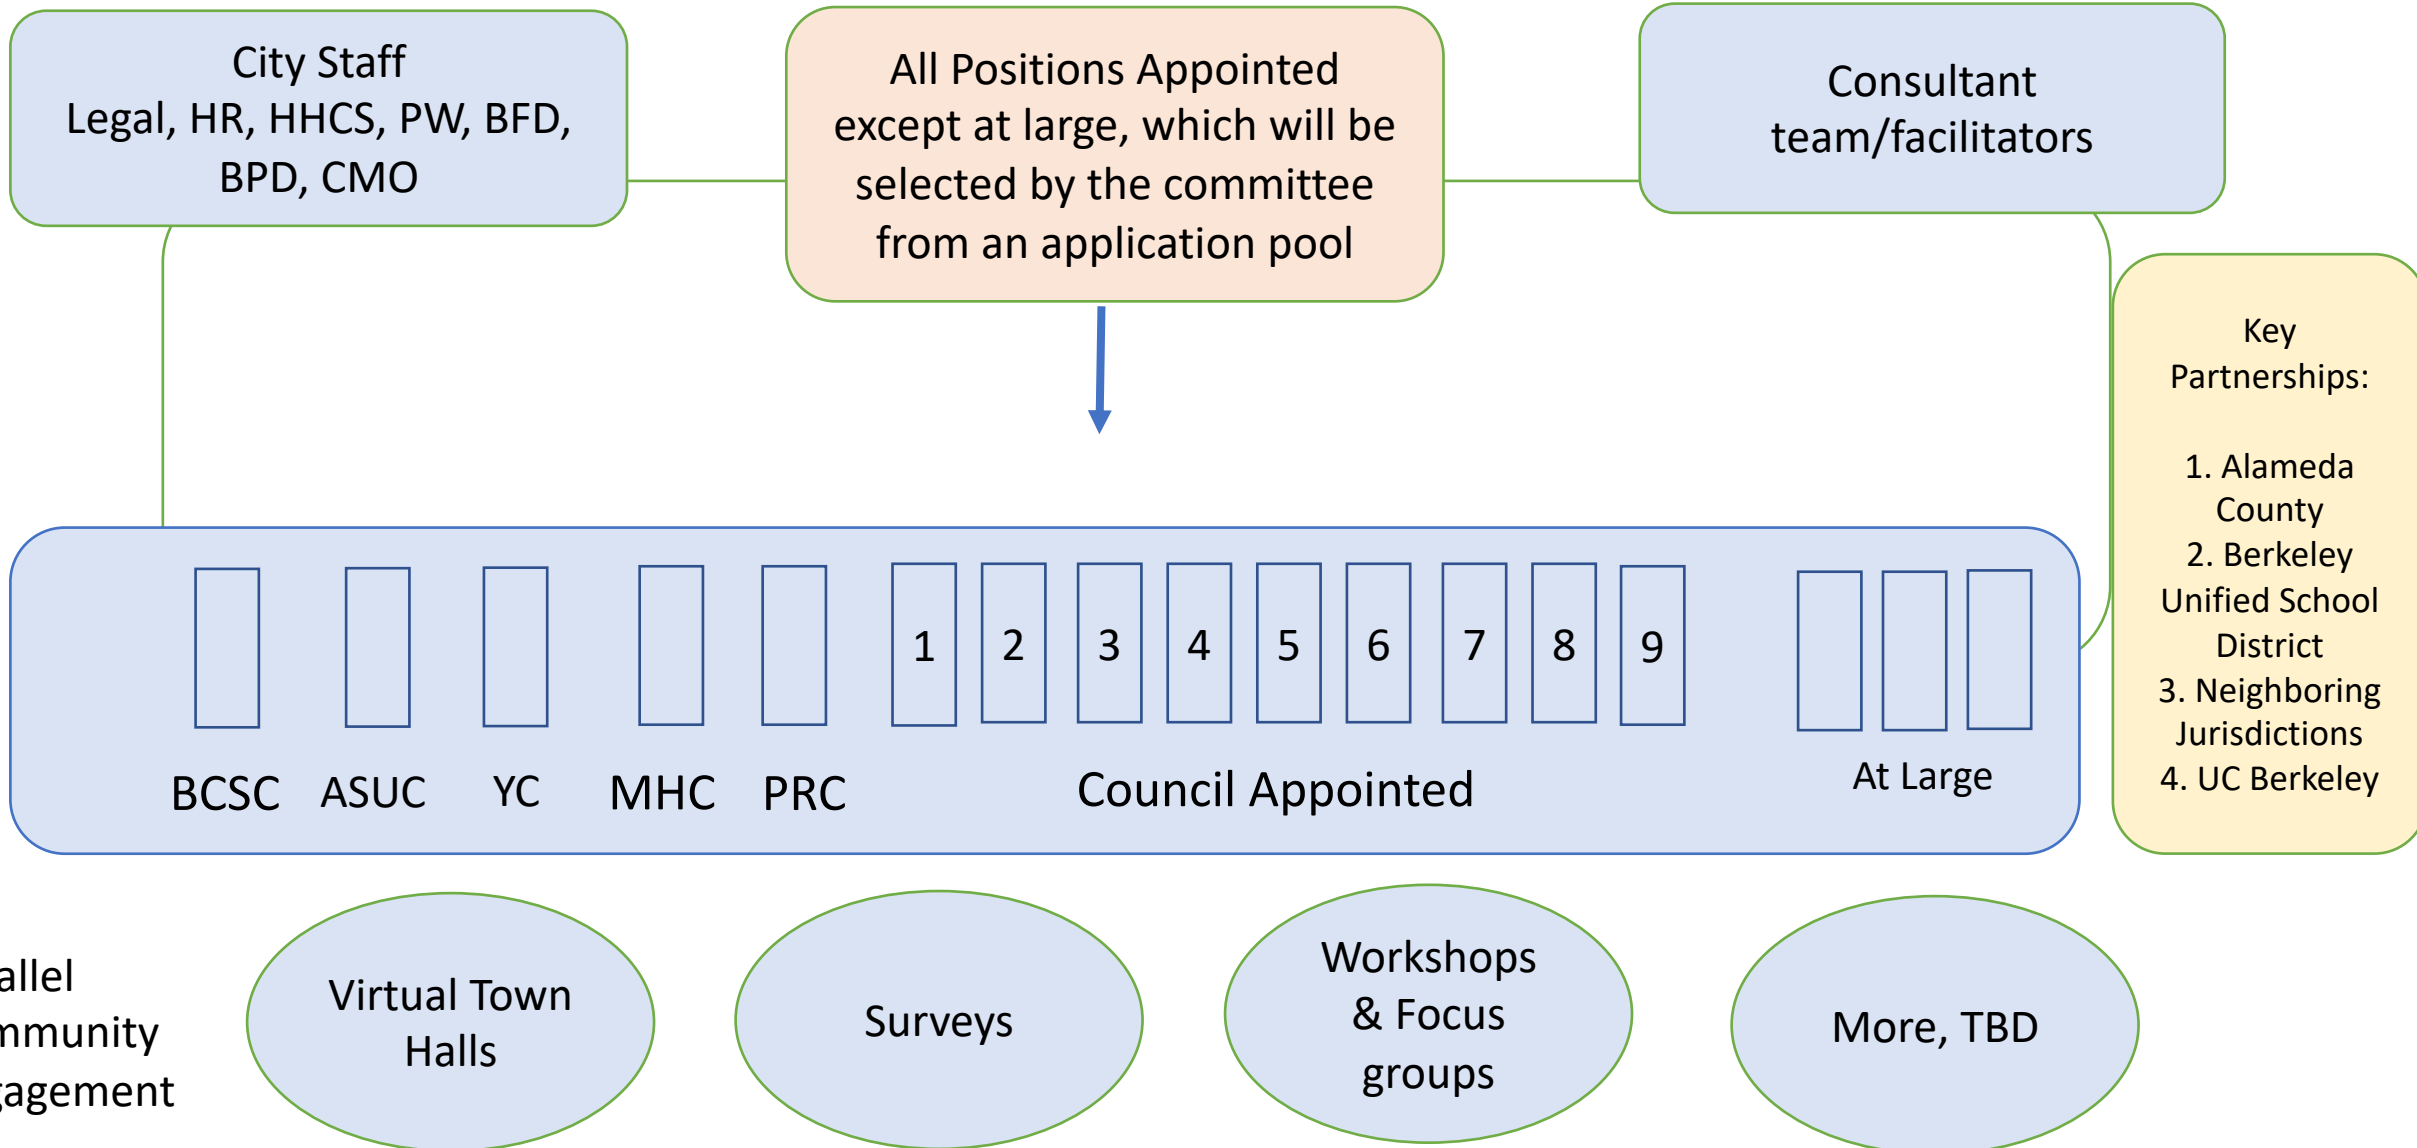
City Staff
Legal, HR, HHCS, PW, BFD, BPD, CMO

All Positions Appointed except at large, which will be selected by the committee from an application pool

Consultant team/facilitators

Key Partnerships:

1. Alameda County
2. Berkeley Unified School District
3. Neighboring Jurisdictions
4. UC Berkeley

1 2 3 4 5 6 7 8 9

BCSC ASUC YC MHC PRC Council Appointed At Large

allel
mmunity
agement

Virtual Town Halls

Surveys

Workshops & Focus groups

More, TBD